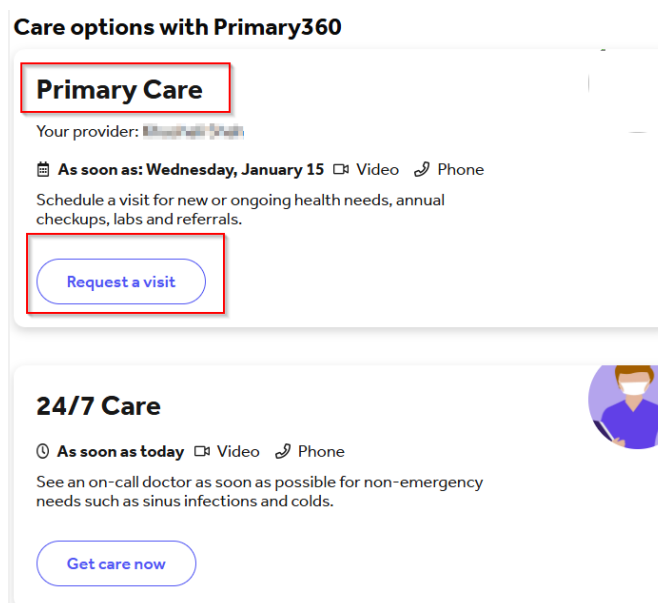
Care options with Primary360

Primary Care

Your provider: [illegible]

As soon as: Wednesday, January 15 Video Phone

Schedule a visit for new or ongoing health needs, annual checkups, labs and referrals.

Request a visit

24/7 Care

As soon as today Video Phone

See an on-call doctor as soon as possible for non-emergency needs such as sinus infections and colds.

Get care now